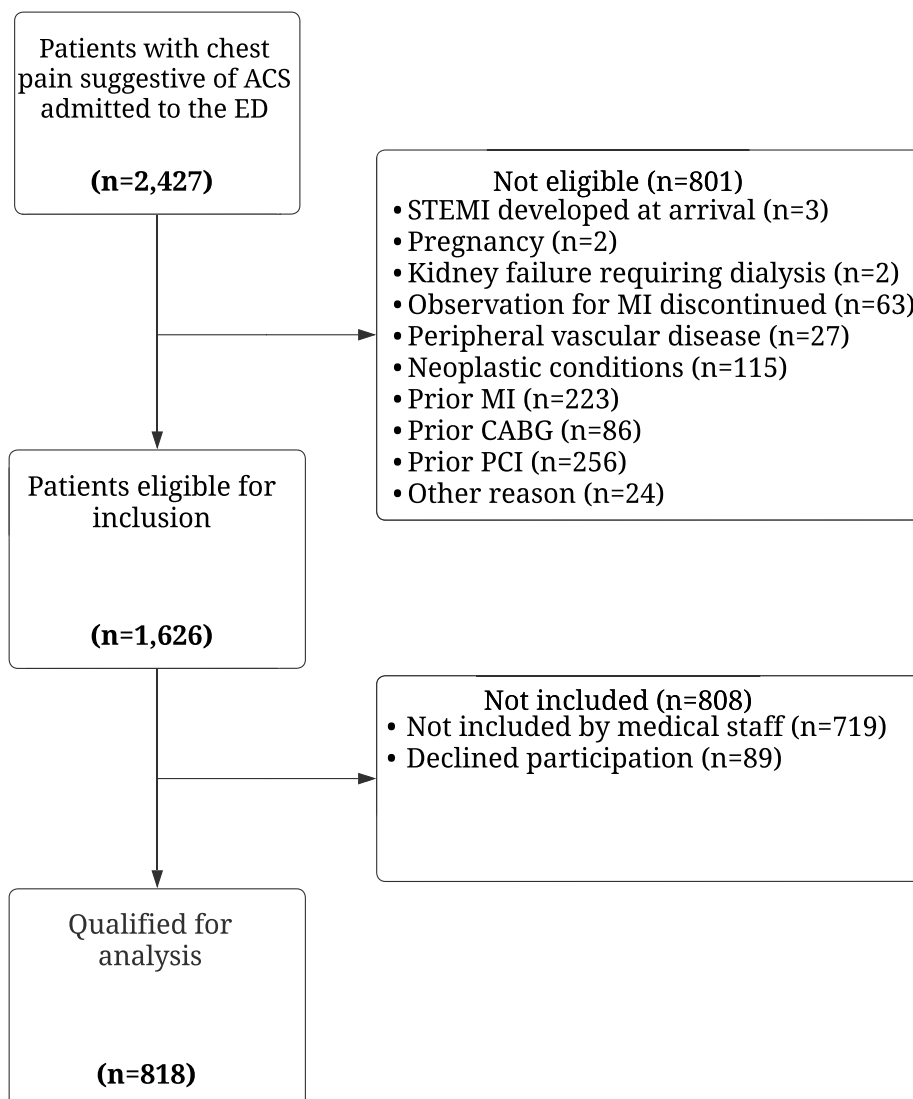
Patients with chest pain suggestive of ACS admitted to the ED

(n=2,427)

Not eligible (n=801)
• STEMI developed at arrival (n=3)
• Pregnancy (n=2)
• Kidney failure requiring dialysis (n=2)
• Observation for MI discontinued (n=63)
• Peripheral vascular disease (n=27)
• Neoplastic conditions (n=115)
• Prior MI (n=223)
• Prior CABG (n=86)
• Prior PCI (n=256)
• Other reason (n=24)

Patients eligible for inclusion

(n=1,626)

Not included (n=808)
• Not included by medical staff (n=719)
• Declined participation (n=89)

Qualified for analysis

(n=818)